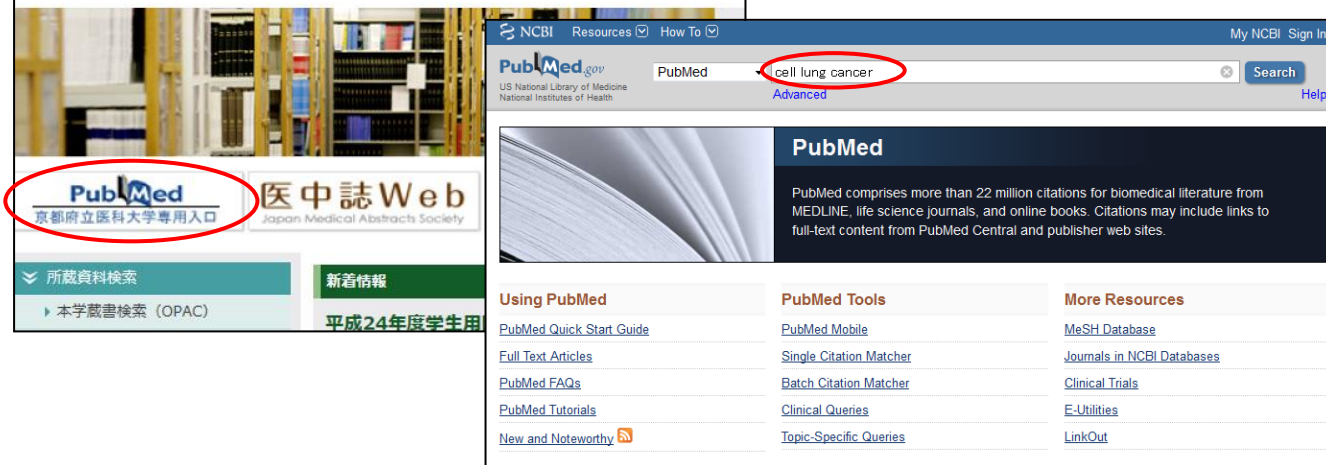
PubMed
京都府立医科大学専用入口

医中誌Web
Japan Medical Abstracts Society

所蔵資料検索
本学蔵書検索（OPAC）

新着情報
平成24年度学生用

NCBI Resources How To
My NCBI Sign In

PubMed.gov
US National Library of Medicine
National Institutes of Health

PubMed
cell lung cancer
Search
Advanced
Help

PubMed

PubMed comprises more than 22 million citations for biomedical literature from MEDLINE, life science journals, and online books. Citations may include links to full-text content from PubMed Central and publisher web sites.

Using PubMed
PubMed Quick Start Guide
Full Text Articles
PubMed FAQs
PubMed Tutorials
New and Noteworthy

PubMed Tools
PubMed Mobile
Single Citation Matcher
Batch Citation Matcher
Clinical Queries
Topic-Specific Queries

More Resources
MeSH Database
Journals in NCBI Databases
Clinical Trials
E-Utilities
LinkOut